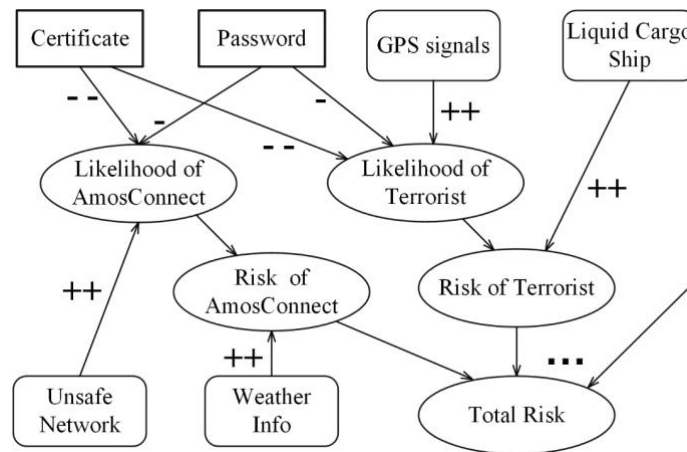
Certificate

Password

GPS signals

Liquid Cargo Ship

- -

-

-

++

- -

Likelihood of AmosConnect

Likelihood of Terrorist

++

Risk of AmosConnect

Risk of Terrorist

++

++

...

Unsafe Network

Weather Info

Total Risk